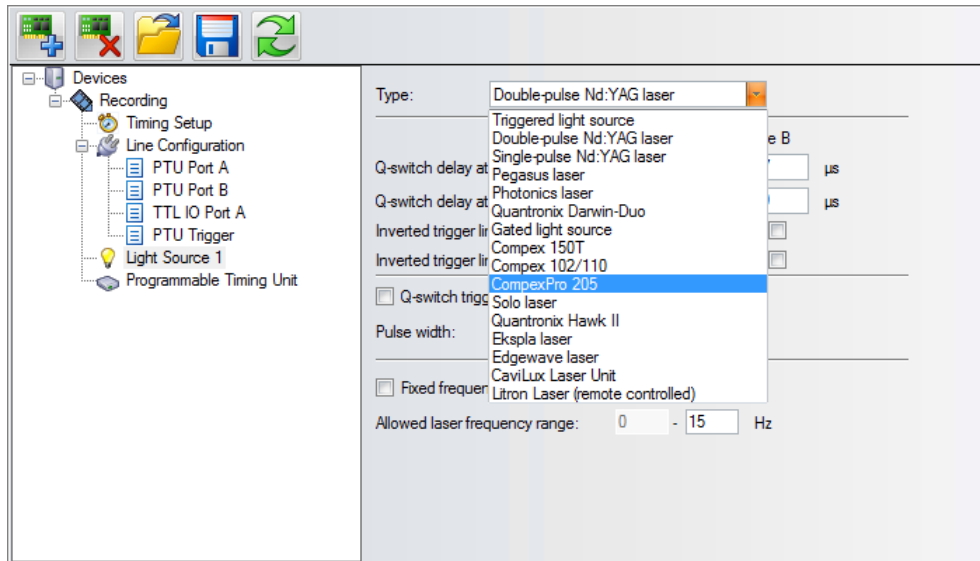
Devices
Recording
Timing Setup
Line Configuration
PTU Port A
PTU Port B
TTL IO Port A
PTU Trigger
Light Source 1
Programmable Timing Unit

Type: Double-pulse Nd:YAG laser

Triggered light source
Double-pulse Nd:YAG laser
Single-pulse Nd:YAG laser
Pegasus laser
Photonics laser
Quantronix Darwin-Duo
Gated light source
Compex 150T
Compex 102/110
CompexPro 205
Solo laser
Quantronix Hawk II
Ekspla laser
Edgewave laser
CaviLux Laser Unit
Litron Laser (remote controlled)

e B
Q-switch delay at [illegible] µs
Q-switch delay at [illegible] µs
Inverted trigger lin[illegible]
Inverted trigger lin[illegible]
Q-switch trigg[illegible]
Pulse width:
Fixed frequen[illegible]
Allowed laser frequency range: 0 - 15 Hz